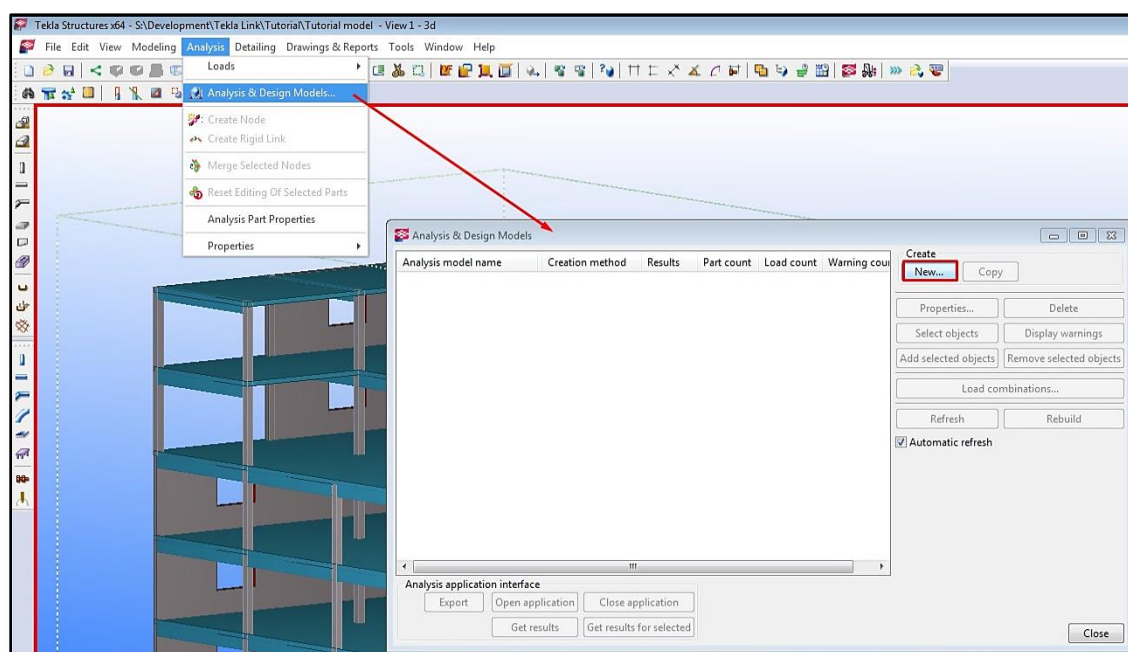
Tekla Structures x64 - S:\Development\Tekla Link\Tutorial\Tutorial model - View 1 - 3d

File Edit View Modeling Analysis Detailing Drawings & Reports Tools Window Help

Loads
Analysis & Design Models...
Create Node
Create Rigid Link
Merge Selected Nodes
Reset Editing Of Selected Parts
Analysis Part Properties
Properties

Analysis & Design Models

| Analysis model name | Creation method | Results | Part count | Load count | Warning cou |
|---|---|---|---|---|---|

Create
New... Copy
Properties... Delete
Select objects Display warnings
Add selected objects Remove selected objects
Load combinations...
Refresh Rebuild
Automatic refresh

Analysis application interface
Export Open application Close application
Get results Get results for selected

Close